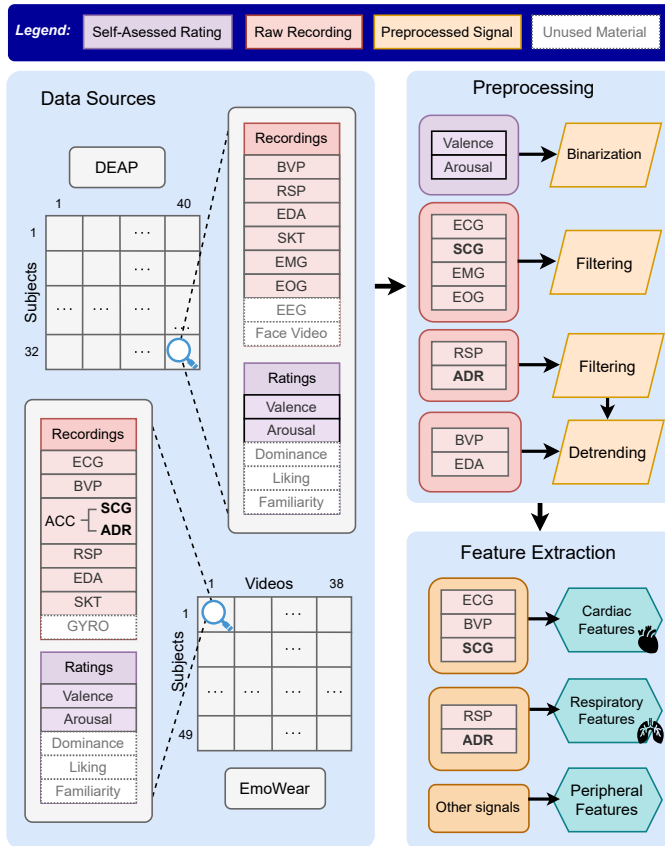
Legend: Self-Asessed Rating | Raw Recording | Preprocessed Signal | Unused Material

Data Sources

DEAP

1 40
1
Subjects
32

Recordings
BVP
RSP
EDA
SKT
EMG
EOG
EEG
Face Video

Ratings
Valence
Arousal
Dominance
Liking
Familiarity

Recordings
ECG
BVP
ACC SCG ADR
RSP
EDA
SKT
GYRO

Ratings
Valence
Arousal
Dominance
Liking
Familiarity

1 Videos 38
1
Subjects
49

EmoWear

Preprocessing

Valence
Arousal
Binarization

ECG
SCG
EMG
EOG
Filtering

RSP
ADR
Filtering

BVP
EDA
Detrending

Feature Extraction

ECG
BVP
SCG
Cardiac Features

RSP
ADR
Respiratory Features

Other signals
Peripheral Features